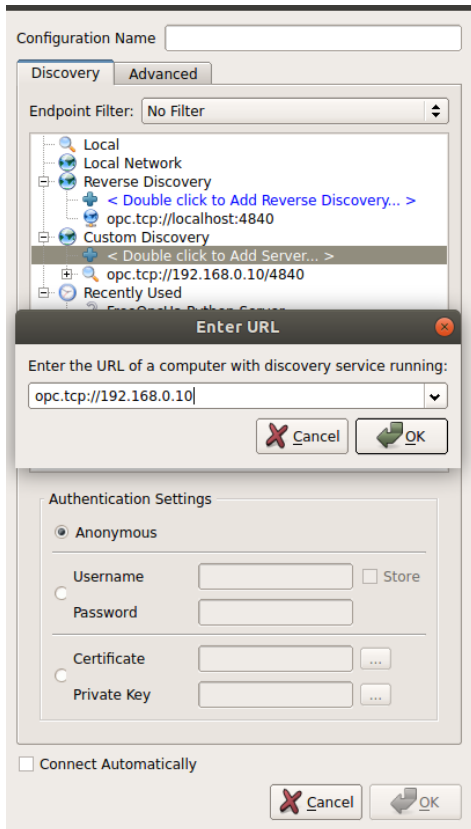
Configuration Name

Discovery
Advanced

Endpoint Filter: No Filter

Local
Local Network
Reverse Discovery
< Double click to Add Reverse Discovery... >
opc.tcp://localhost:4840
Custom Discovery
< Double click to Add Server... >
opc.tcp://192.168.0.10/4840
Recently Used
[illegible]

Enter URL

Enter the URL of a computer with discovery service running:
opc.tcp://192.168.0.10
Cancel
OK

Authentication Settings
Anonymous
Username
Store
Password
Certificate
...
Private Key
...

Connect Automatically

Cancel
OK